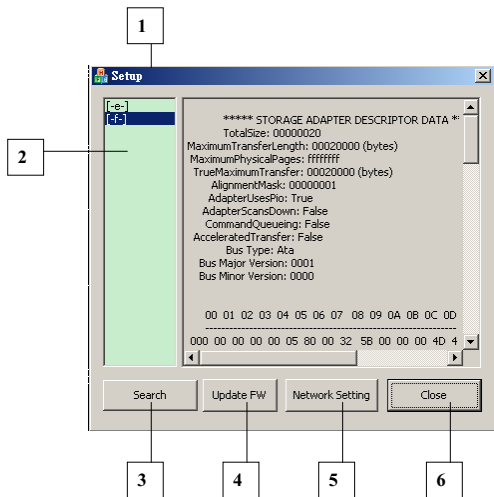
1

Setup

2

[-e-]
[-f-]

***** STORAGE ADAPTER DESCRIPTOR DATA *
TotalSize: 00000020
MaximumTransferLength: 00020000 (bytes)
MaximumPhysicalPages: ffffffff
TrueMaximumTransfer: 00020000 (bytes)
AlignmentMask: 00000001
AdapterUsesPio: True
AdapterScansDown: False
CommandQueueing: False
AcceleratedTransfer: False
Bus Type: Ata
Bus Major Version: 0001
Bus Minor Version: 0000

00 01 02 03 04 05 06 07 08 09 0A 0B 0C 0D
000 00 00 00 00 05 80 00 32 5B 00 00 00 4D 4

Search
Update FW
Network Setting
Close

3
4
5
6